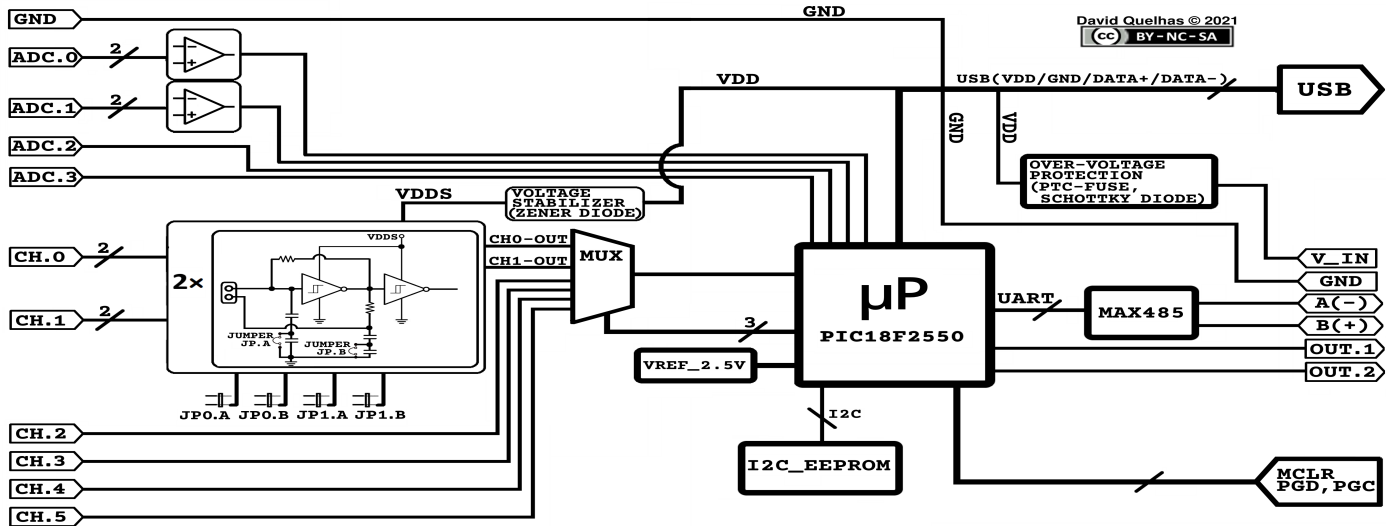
GND
GND
David Quelhas © 2021
(cc) BY-NC-SA
ADC.0
2
ADC.1
2
VDD
USB(VDD/GND/DATA+/DATA-)
USB
GND
VDD
ADC.2
ADC.3
OVER-VOLTAGE PROTECTION (PTC-FUSE, SCHOTTKY DIODE)
VDDS
VOLTAGE STABILIZER (ZENER DIODE)
CH.0
2
VDDS
CH0-OUT
CH1-OUT
MUX
V_IN
GND
2x
μP
UART
MAX485
A(-)
CH.1
2
JUMPER JP.A
JUMPER JP.B
3
PIC18F2550
B(+)
OUT.1
VREF_2.5V
OUT.2
JP0.A
JP0.B
JP1.A
JP1.B
I2C
CH.2
CH.3
I2C_EEPROM
CH.4
MCLR PGD,PGC
CH.5